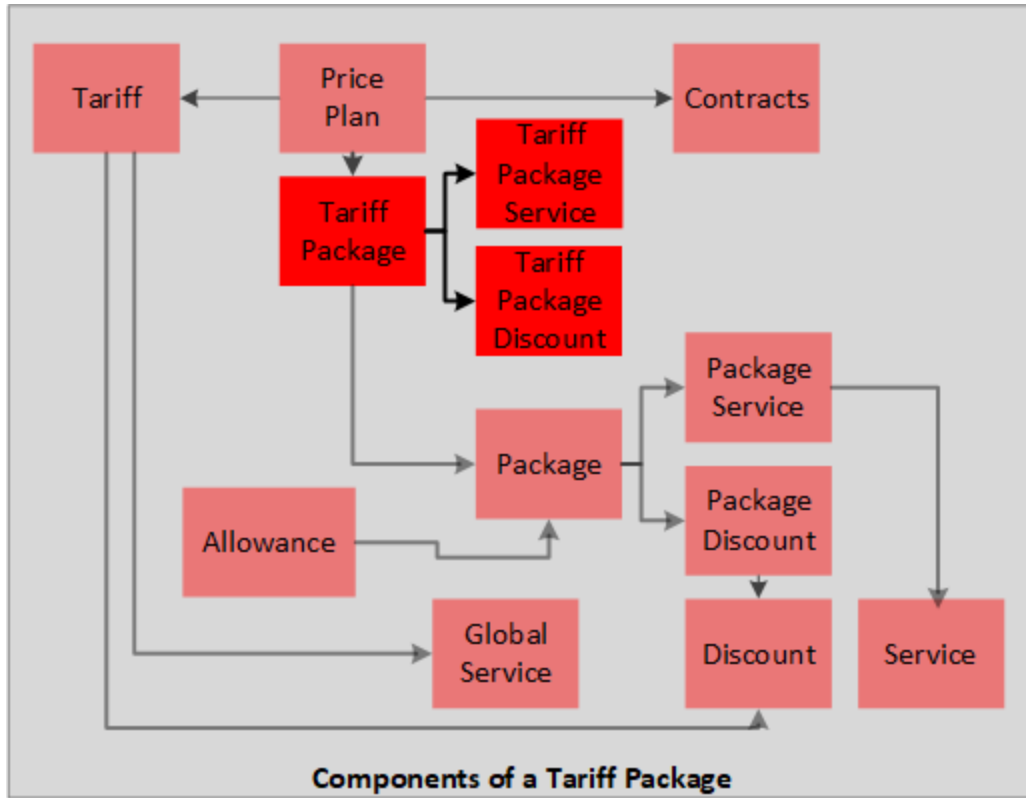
Tariff

Price Plan

Contracts

Tariff Package

Tariff Package Service

Tariff Package Discount

Package Service

Package

Package Discount

Allowance

Global Service

Discount

Service

Components of a Tariff Package